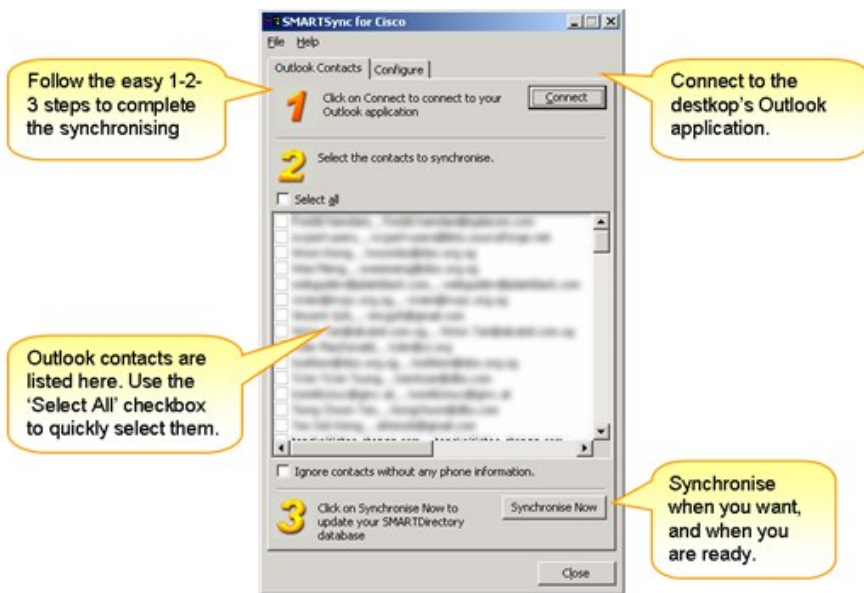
SMARTSync for Cisco

File Help

Outlook Contacts | Configure

Follow the easy 1-2-3 steps to complete the synchronising

1 Click on Connect to connect to your Outlook application

Connect

Connect to the destkop's Outlook application.

2 Select the contacts to synchronise.

Select all

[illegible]

Outlook contacts are listed here. Use the 'Select All' checkbox to quickly select them.

Ignore contacts without any phone information.

3 Click on Synchronise Now to update your SMARTDirectory database

Synchronise Now

Synchronise when you want, and when you are ready.

Close